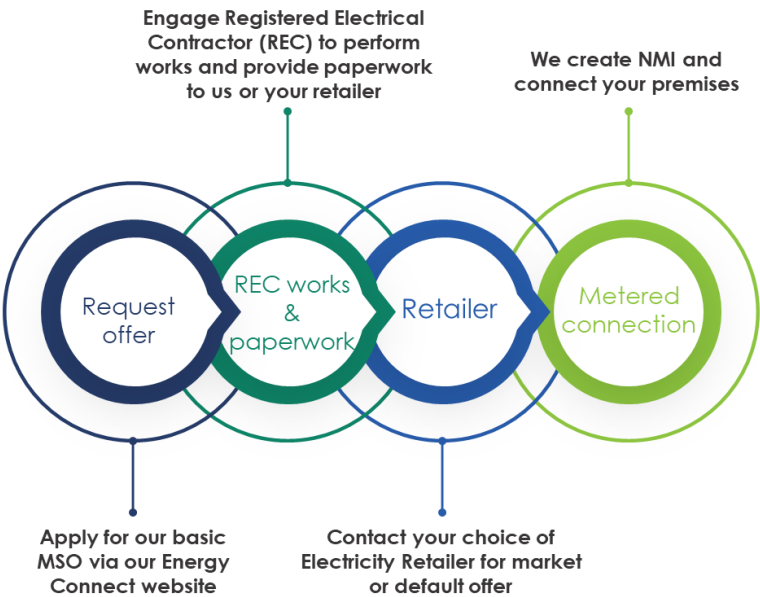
Engage Registered Electrical Contractor (REC) to perform works and provide paperwork to us or your retailer

We create NMI and connect your premises

Request offer

REC works & paperwork

Retailer

Metered connection

Apply for our basic MSO via our Energy Connect website

Contact your choice of Electricity Retailer for market or default offer